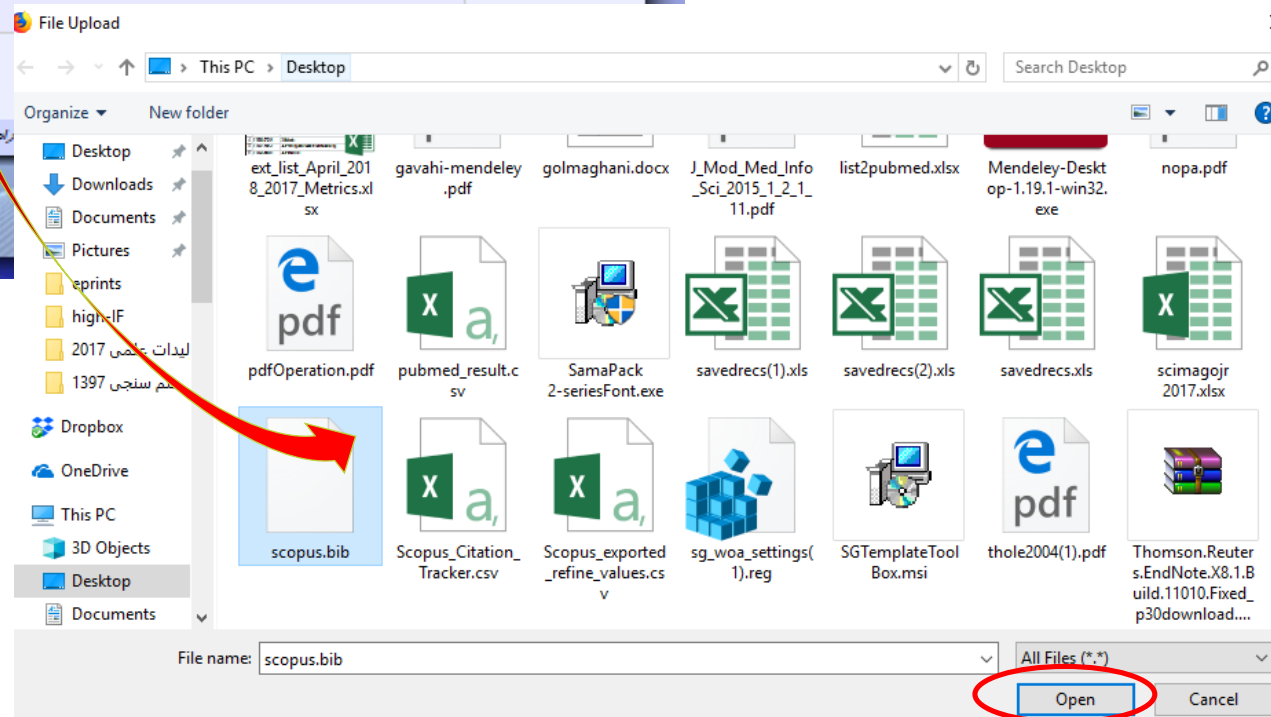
File Upload

This PC > Desktop

Search Desktop

Organize ▾ New folder

Desktop
Downloads
Documents
Pictures
eprints
high-IF
تولیدات علمی 2017
علم سنجی 1397
Dropbox
OneDrive
This PC
3D Objects
Desktop
Documents

ext_list_April_2018_2017_Metrics.xlsx
gavahi-mendeley.pdf
golmaghani.docx
J_Mod_Med_Info_Sci_2015_1_2_1_11.pdf
list2pubmed.xlsx
Mendeley-Desktop-1.19.1-win32.exe
nopa.pdf
pdf
pdfOperation.pdf
pubmed_result.csv
SamaPack 2-seriesFont.exe
savedrecs(1).xls
savedrecs(2).xls
savedrecs.xls
scimagojr 2017.xlsx
scopus.bib
Scopus_Citation_Tracker.csv
Scopus_exported_refine_values.csv
sg_woa_settings(1).reg
SGTemplateToolBox.msi
pdf
thole2004(1).pdf
Thomson.Reuters.EndNote.X8.1.Build.11010.Fixed_p30download....

File name: scopus.bib
All Files (*.*)
Open
Cancel